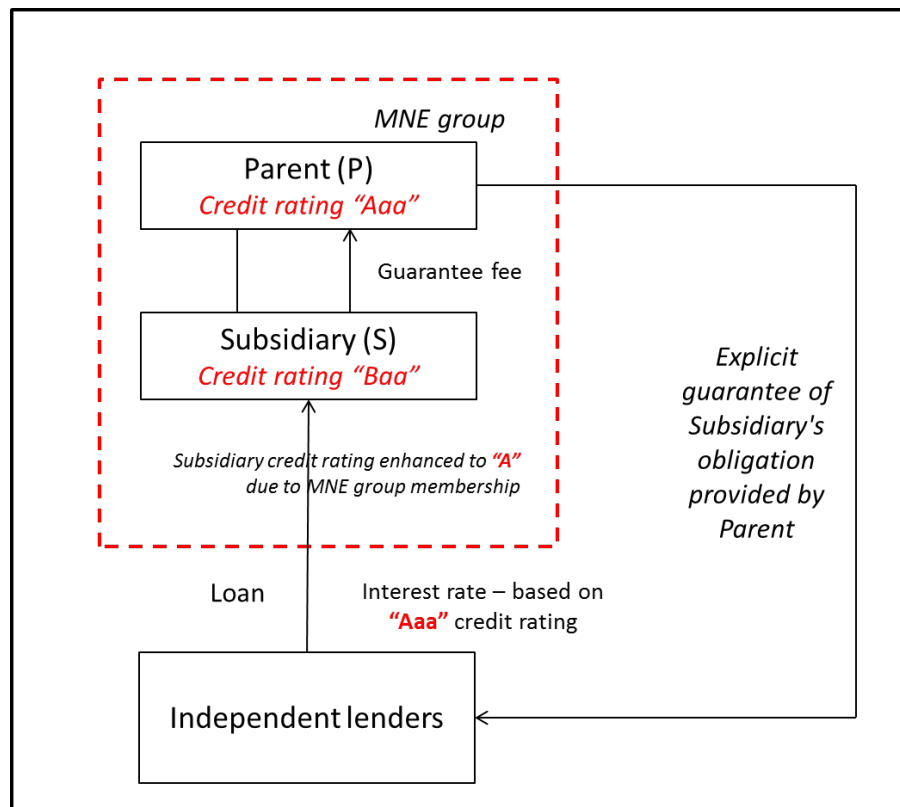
MNE group

Parent (P)
Credit rating "Aaa"

Guarantee fee

Subsidiary (S)
Credit rating "Baa"

Subsidiary credit rating enhanced to "A" due to MNE group membership

Explicit guarantee of Subsidiary's obligation provided by Parent

Loan

Interest rate – based on "Aaa" credit rating

Independent lenders